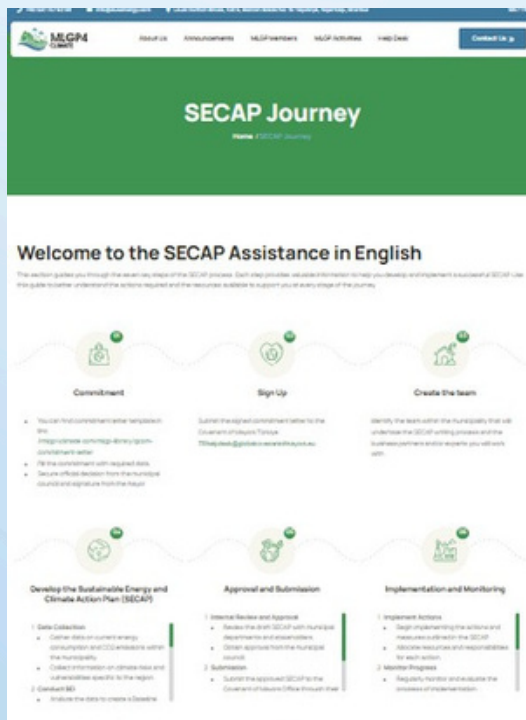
MLGP4 CLIMATE

About Us Announcements MLGP Members MLGP Activities Help Desk Contact Us

SECAP Journey

Home / SECAP Journey

Welcome to the SECAP Assistance in English

This section guides you through the seven key steps of the SECAP process. Each step provides valuable information to help you develop and implement a successful SECAP. Use this guide to better understand the actions required and the resources available to support you at every stage of the journey.

01
Commitment
- You can find commitment letter template in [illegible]
- Fill the commitment with required data
- Secure official decision from the municipal council and signature from the Mayor

02
Sign Up
Submit the signed commitment letter to the Covenant of Mayors Türkiye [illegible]

03
Create the team
Identify the team within the municipality that will undertake the SECAP writing process and the business partners and/or experts you will work with.

Develop the Sustainable Energy and Climate Action Plan (SECAP)
1. Data Collection
- Gather data on current energy consumption and CO2 emissions within the municipality.
- Collect information on climate risks and vulnerabilities specific to the region.
2. Conduct BEI
- Analyse the data to create a baseline

Approval and Submission
1. Internal Review and Approval
- Review the draft SECAP with municipal departments and stakeholders.
- Obtain approval from the municipal council.
2. Submission
- Submit the approved SECAP to the Covenant of Mayors Office through their

Implementation and Monitoring
1. Implement Actions
- Begin implementing the actions and measures outlined in the SECAP.
- Allocate resources and responsibilities for each action.
2. Monitor Progress
- Regularly monitor and evaluate the progress of implementation.